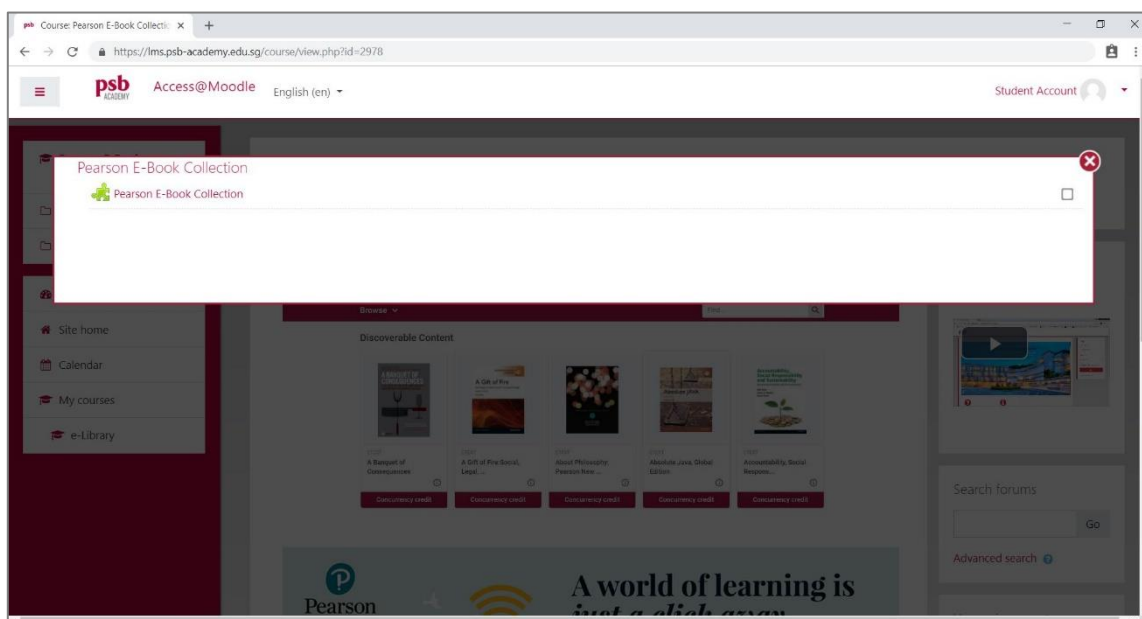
Course: Pearson E-Book Collectio ×

https://lms.psb-academy.edu.sg/course/view.php?id=2978

psb ACADEMY Access@Moodle English (en)

Student Account

Pearson E-Book Collection

Pearson E-Book Collection

Browse

Discoverable Content

A Banquet of Consequences
Concurrency credit

A Gift of Fire Social, Legal ...
Concurrency credit

About Philosophy: Pearson New ...
Concurrency credit

Absolute Java, Global Edition
Concurrency credit

Accountability, Social Respons...
Concurrency credit

Site home

Calendar

My courses

e-Library

Search forums

Go

Advanced search

Pearson

A world of learning is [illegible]